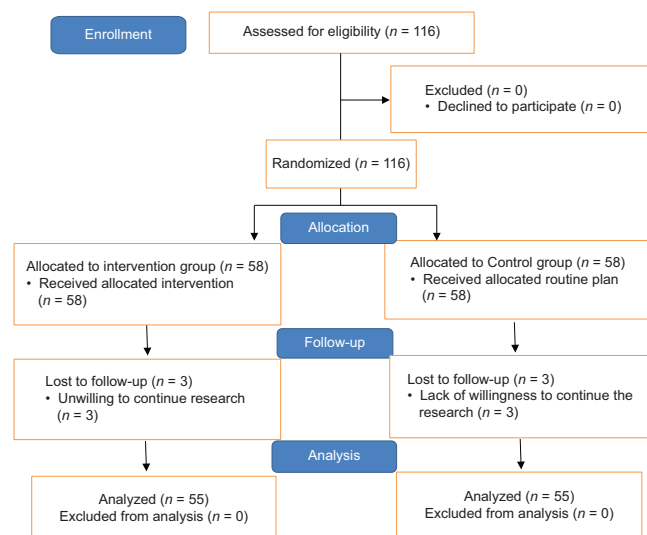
Enrollment

Assessed for eligibility ($n$ = 116)

Excluded ($n$ = 0)
• Declined to participate ($n$ = 0)

Randomized ($n$ = 116)

Allocation

Allocated to intervention group ($n$ = 58)
• Received allocated intervention ($n$ = 58)

Allocated to Control group ($n$ = 58)
• Received allocated routine plan ($n$ = 58)

Follow-up

Lost to follow-up ($n$ = 3)
• Unwilling to continue research ($n$ = 3)

Lost to follow-up ($n$ = 3)
• Lack of willingness to continue the research ($n$ = 3)

Analysis

Analyzed ($n$ = 55)
Excluded from analysis ($n$ = 0)

Analyzed ($n$ = 55)
Excluded from analysis ($n$ = 0)